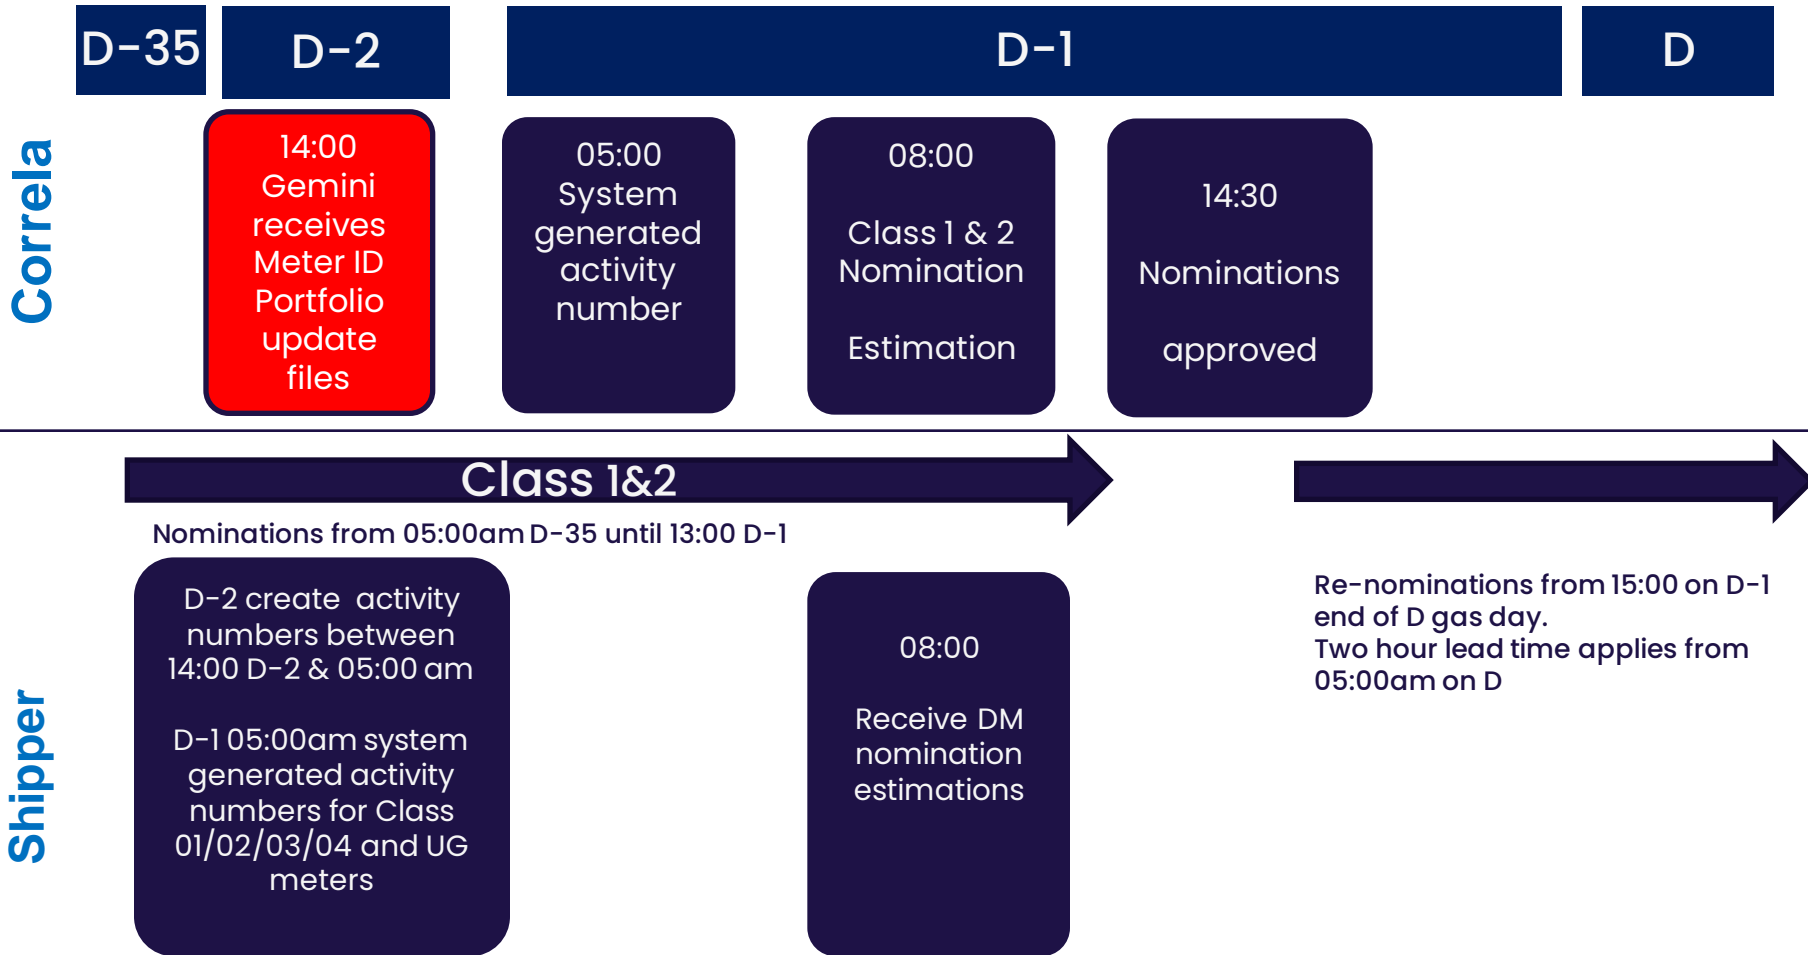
D-35 D-2 D-1 D

Correla

14:00 Gemini receives Meter ID Portfolio update files

05:00 System generated activity number

08:00

Class 1 & 2 Nomination

Estimation

14:30

Nominations

approved

Class 1&2

Nominations from 05:00am D-35 until 13:00 D-1

Shipper

D-2 create activity numbers between 14:00 D-2 & 05:00 am

D-1 05:00am system generated activity numbers for Class 01/02/03/04 and UG meters

08:00

Receive DM nomination estimations

Re-nominations from 15:00 on D-1 end of D gas day.
Two hour lead time applies from 05:00am on D